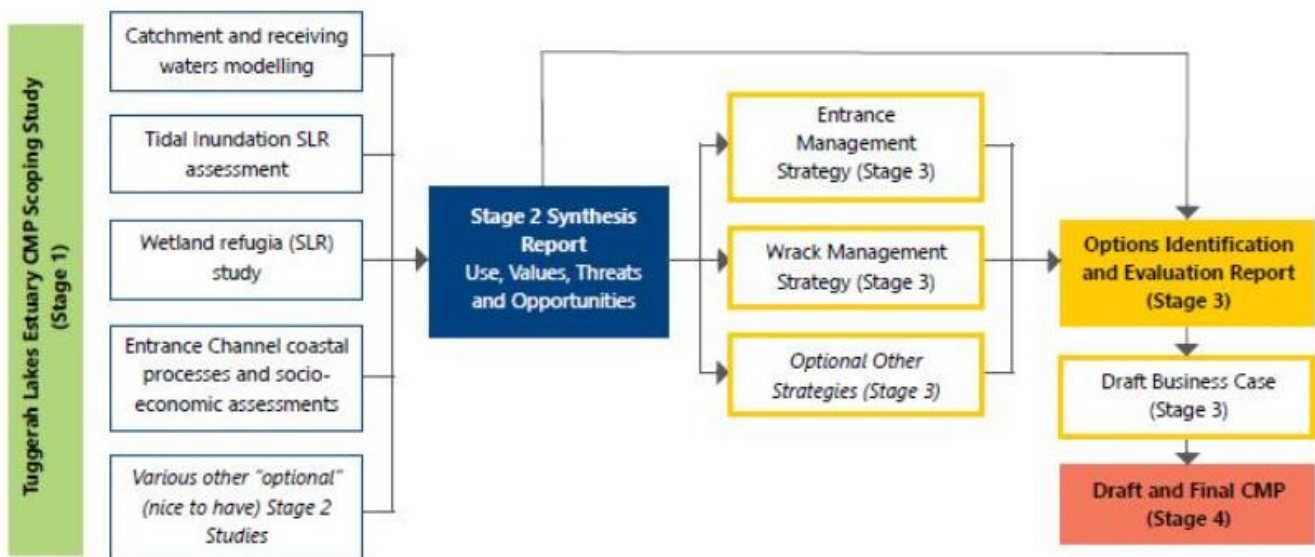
Tuggerah Lakes Estuary CMP Scoping Study (Stage 1)

Catchment and receiving waters modelling

Tidal Inundation SLR assessment

Wetland refugia (SLR) study

Entrance Channel coastal processes and socio-economic assessments

Various other "optional" (nice to have) Stage 2 Studies

Stage 2 Synthesis Report
Use, Values, Threats and Opportunities

Entrance Management Strategy (Stage 3)

Wrack Management Strategy (Stage 3)

Optional Other Strategies (Stage 3)

Options Identification and Evaluation Report (Stage 3)

Draft Business Case (Stage 3)

Draft and Final CMP (Stage 4)